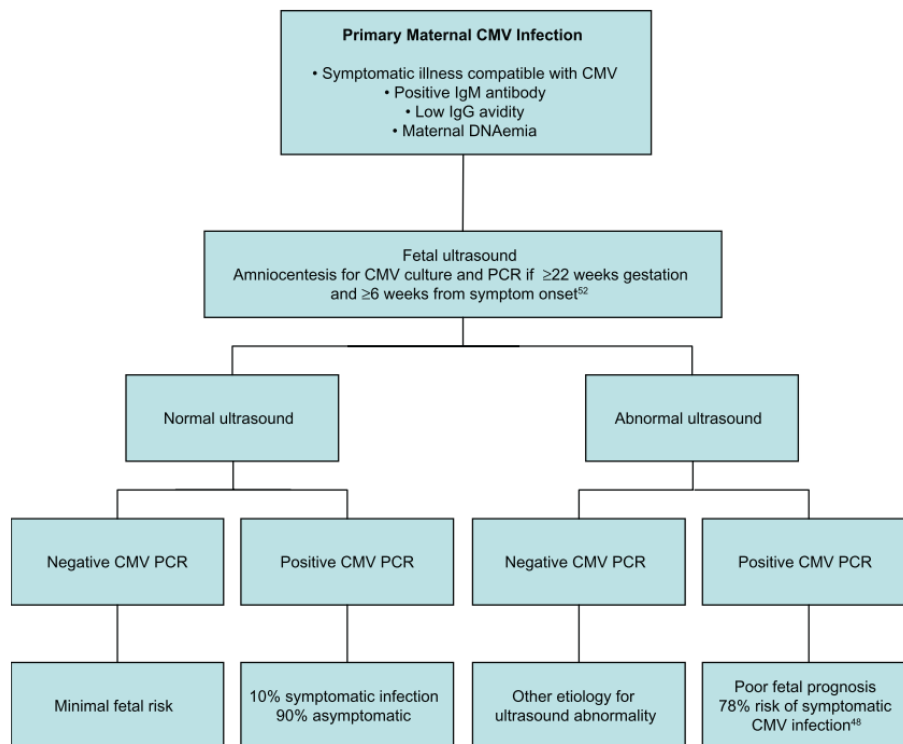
**Primary Maternal CMV Infection**

• Symptomatic illness compatible with CMV
• Positive IgM antibody
• Low IgG avidity
• Maternal DNAemia

Fetal ultrasound
Amniocentesis for CMV culture and PCR if ≥22 weeks gestation and ≥6 weeks from symptom onset$^{52}$

Normal ultrasound

Abnormal ultrasound

Negative CMV PCR

Positive CMV PCR

Negative CMV PCR

Positive CMV PCR

Minimal fetal risk

10% symptomatic infection
90% asymptomatic

Other etiology for ultrasound abnormality

Poor fetal prognosis
78% risk of symptomatic CMV infection$^{48}$